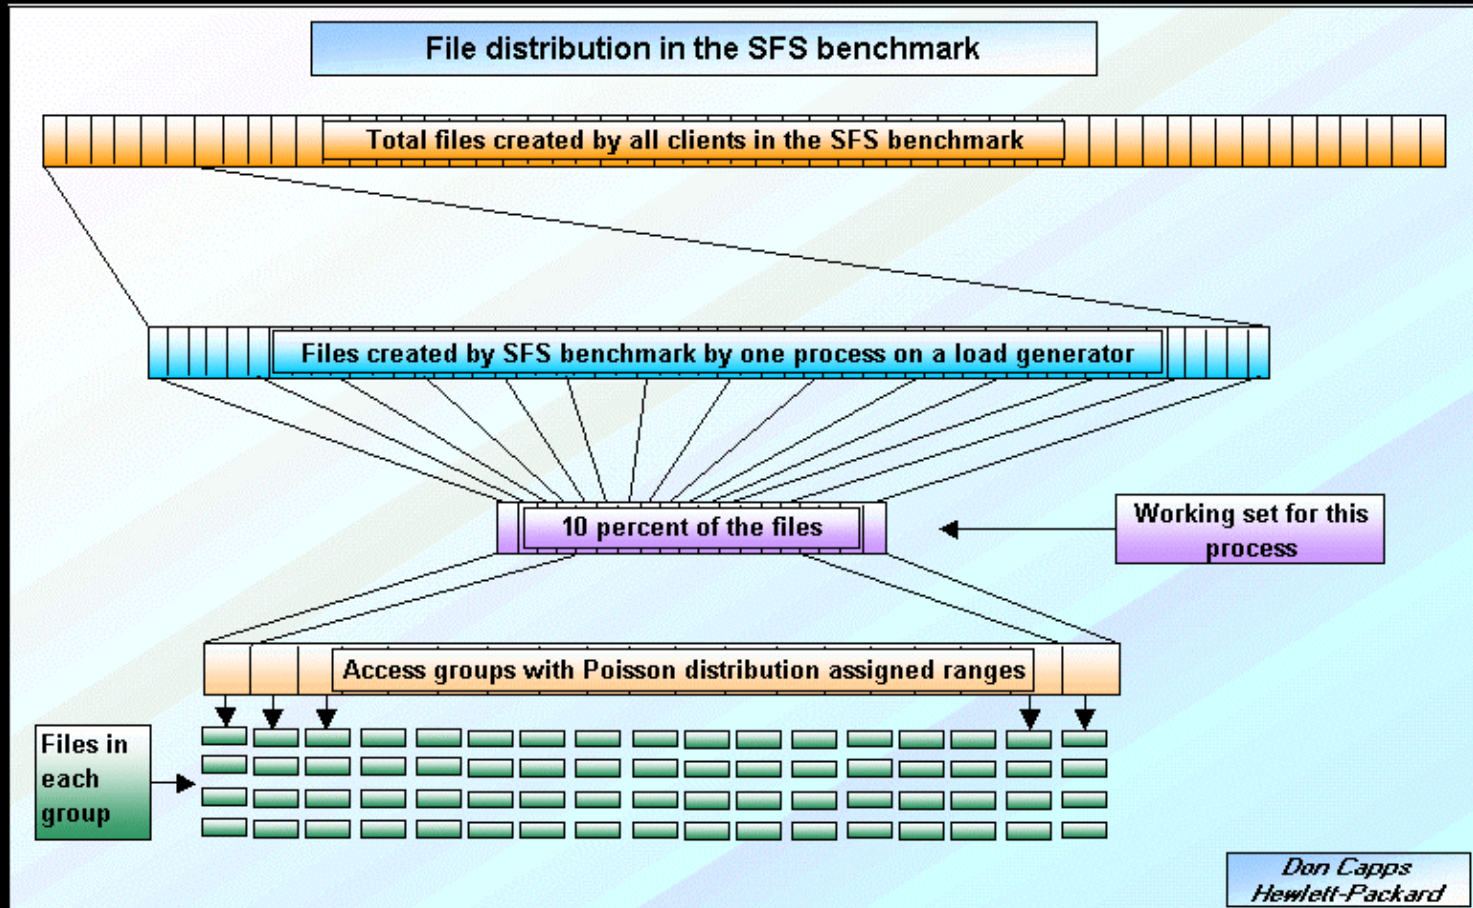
File distribution in the SFS benchmark

Total files created by all clients in the SFS benchmark

Files created by SFS benchmark by one process on a load generator

10 percent of the files

Working set for this process

Access groups with Poisson distribution assigned ranges

Files in each group

Don Capps
Hewlett-Packard